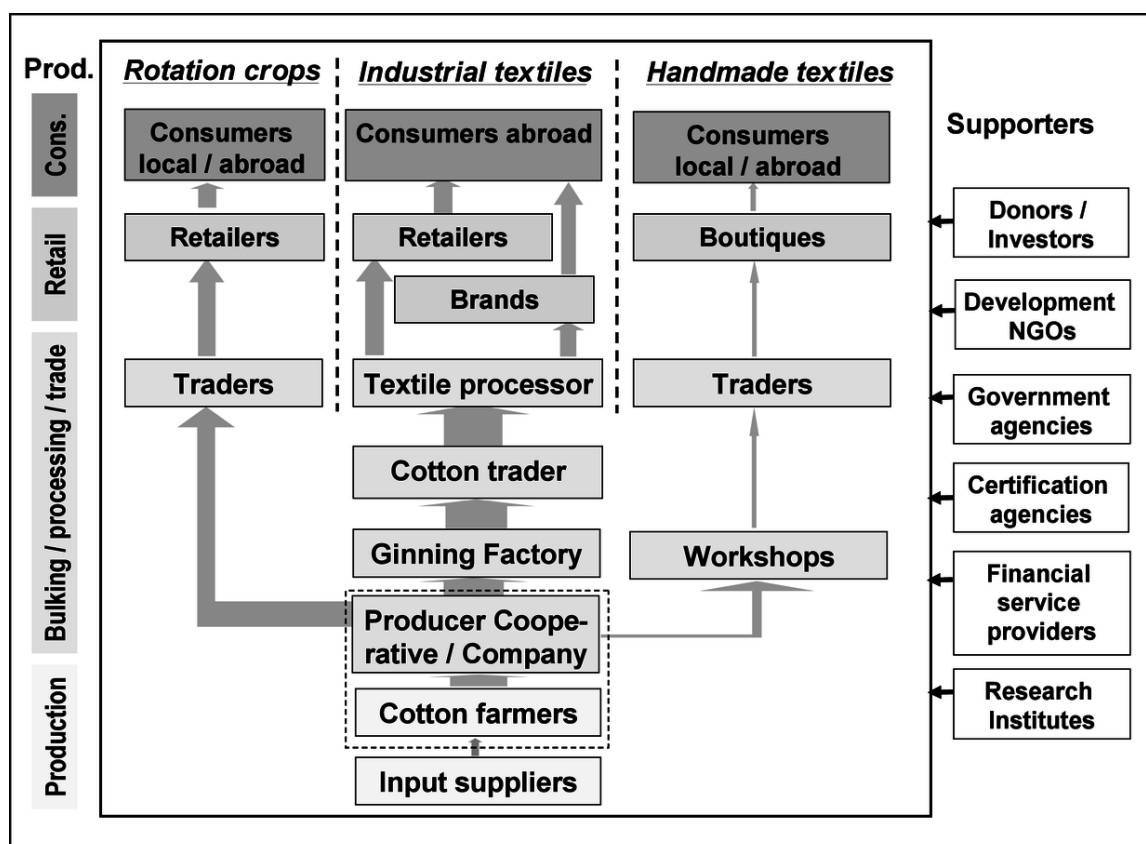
Prod.
Cons.
Retail
Bulking / processing / trade
Production

Rotation crops
Industrial textiles
Handmade textiles

Consumers local / abroad
Consumers abroad
Consumers local / abroad

Retailers
Retailers
Boutiques

Brands

Traders
Textile processor
Traders

Cotton trader

Ginning Factory
Workshops

Producer Cooperative / Company

Cotton farmers

Input suppliers

Supporters
Donors / Investors
Development NGOs
Government agencies
Certification agencies
Financial service providers
Research Institutes